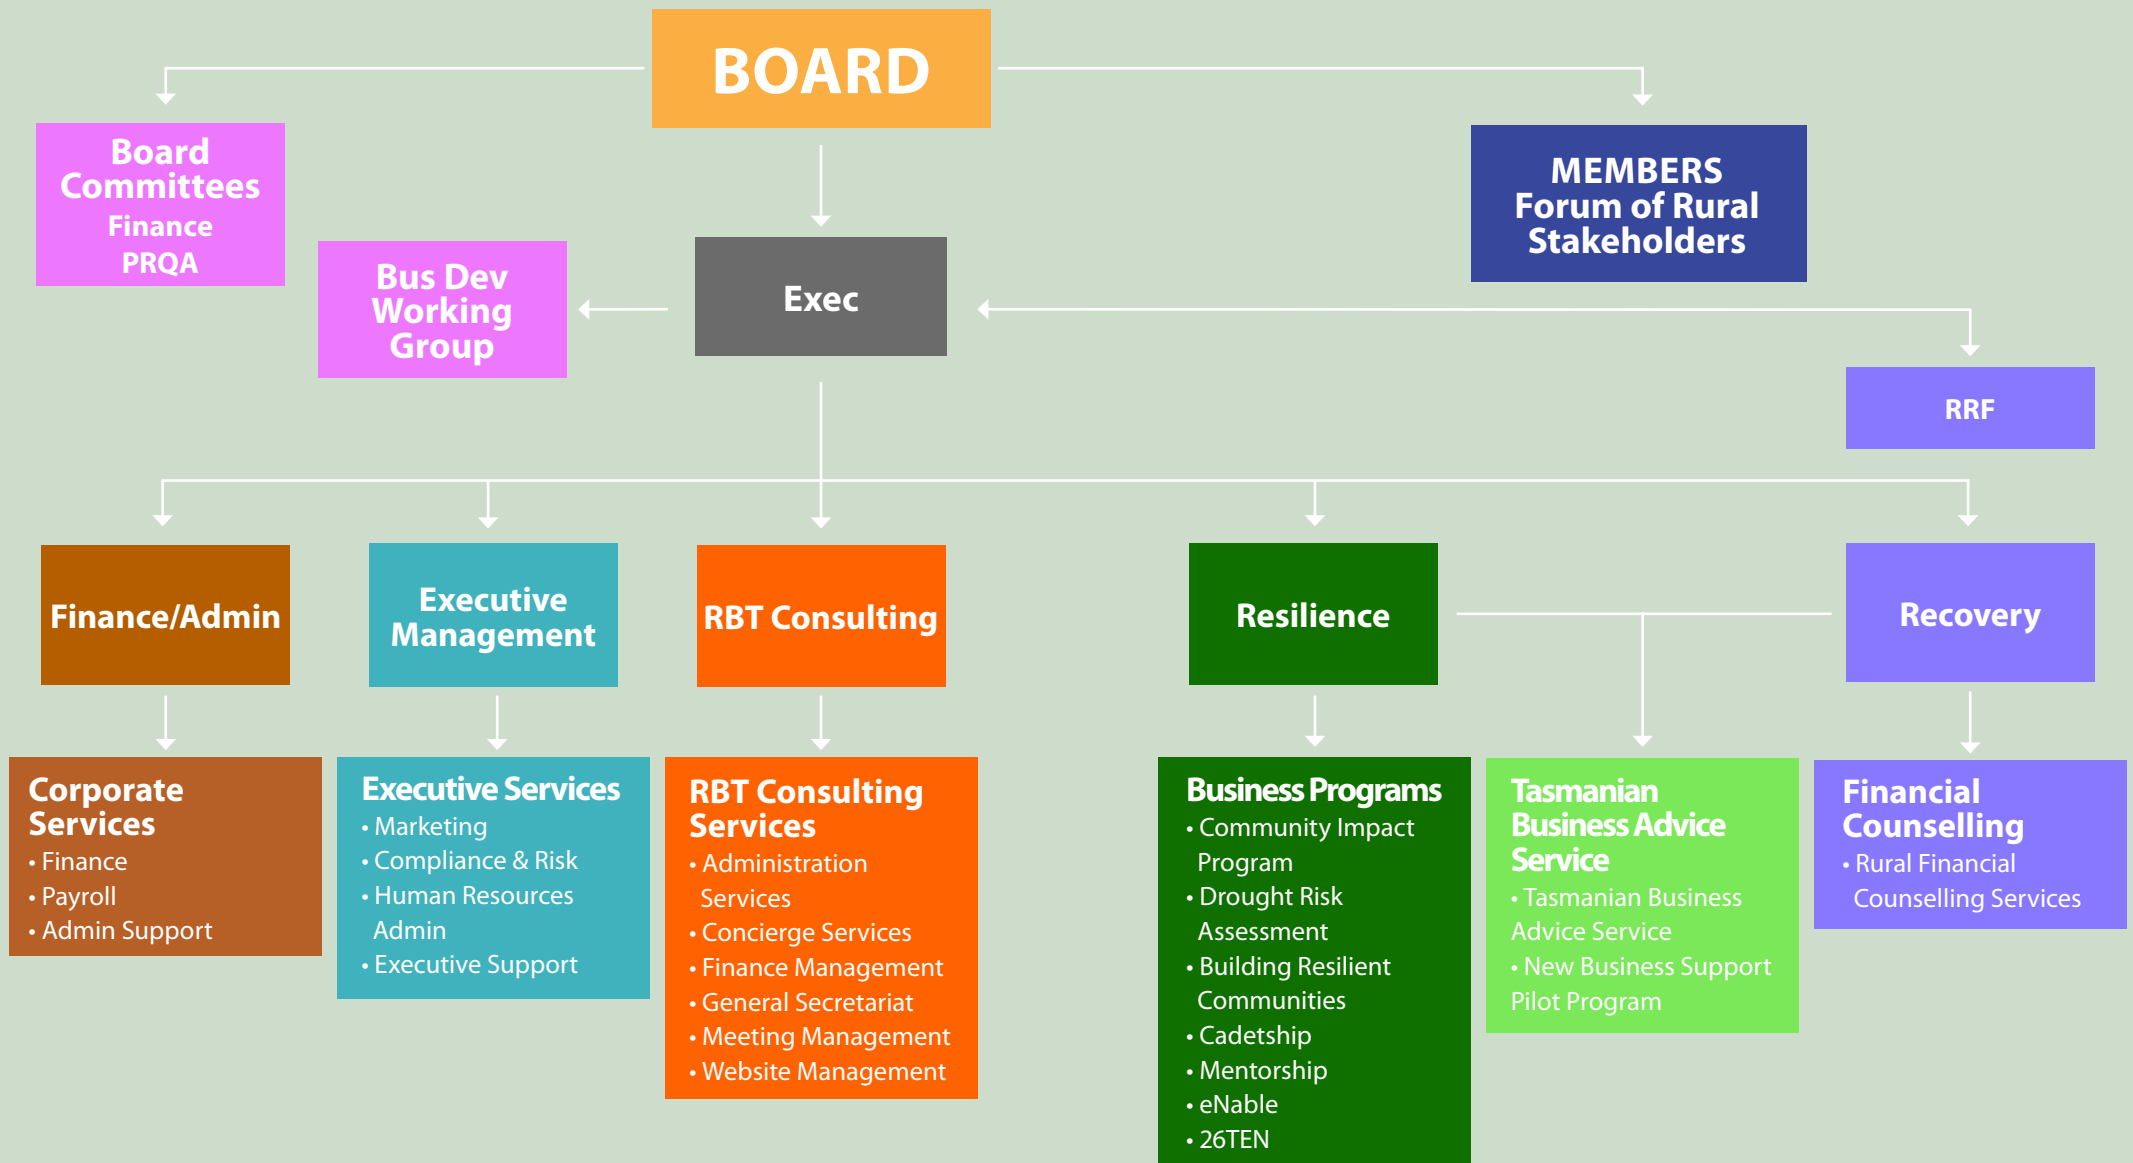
BOARD

Board Committees
Finance
PRQA

MEMBERS
Forum of Rural Stakeholders

Bus Dev Working Group

Exec

RRF

Finance/Admin

Executive Management

RBT Consulting

Resilience

Recovery

Corporate Services
• Finance
• Payroll
• Admin Support

Executive Services
• Marketing
• Compliance & Risk
• Human Resources Admin
• Executive Support

RBT Consulting Services
• Administration Services
• Concierge Services
• Finance Management
• General Secretariat
• Meeting Management
• Website Management

Business Programs
• Community Impact Program
• Drought Risk Assessment
• Building Resilient Communities
• Cadetship
• Mentorship
• eNable
• 26TEN

Tasmanian Business Advice Service
• Tasmanian Business Advice Service
• New Business Support Pilot Program

Financial Counselling
• Rural Financial Counselling Services